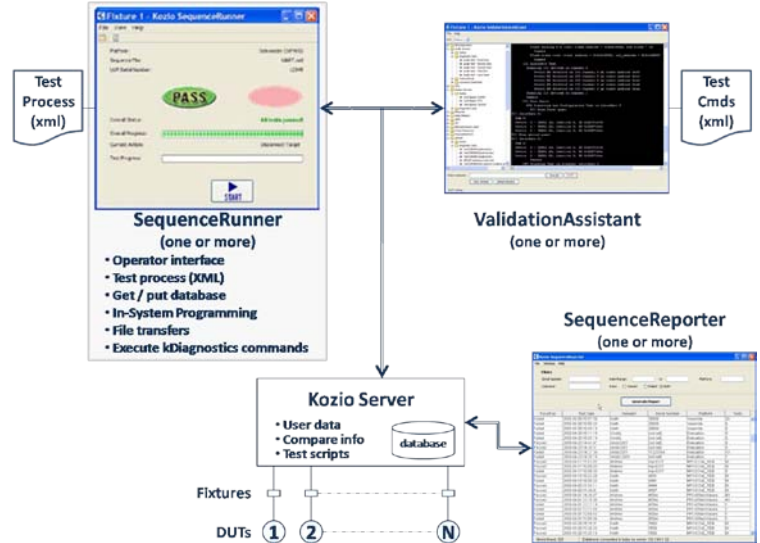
Fixture 1 - Kozio SequenceRunner

File View Help

Platform:

Sequence File:

UUT Serial Number:

PASS

Overall Status:

Overall Progress:

Current Activity:

Test Progress:

START

Test Process (xml)

Test Cmds (xml)

SequenceRunner
(one or more)

• Operator interface
• Test process (XML)
• Get / put database
• In-System Programming
• File transfers
• Execute kDiagnostics commands

ValidationAssistant
(one or more)

SequenceReporter
(one or more)

Kozio Server

• User data
• Compare info
• Test scripts

database

Fixtures

DUTs

1

2

N